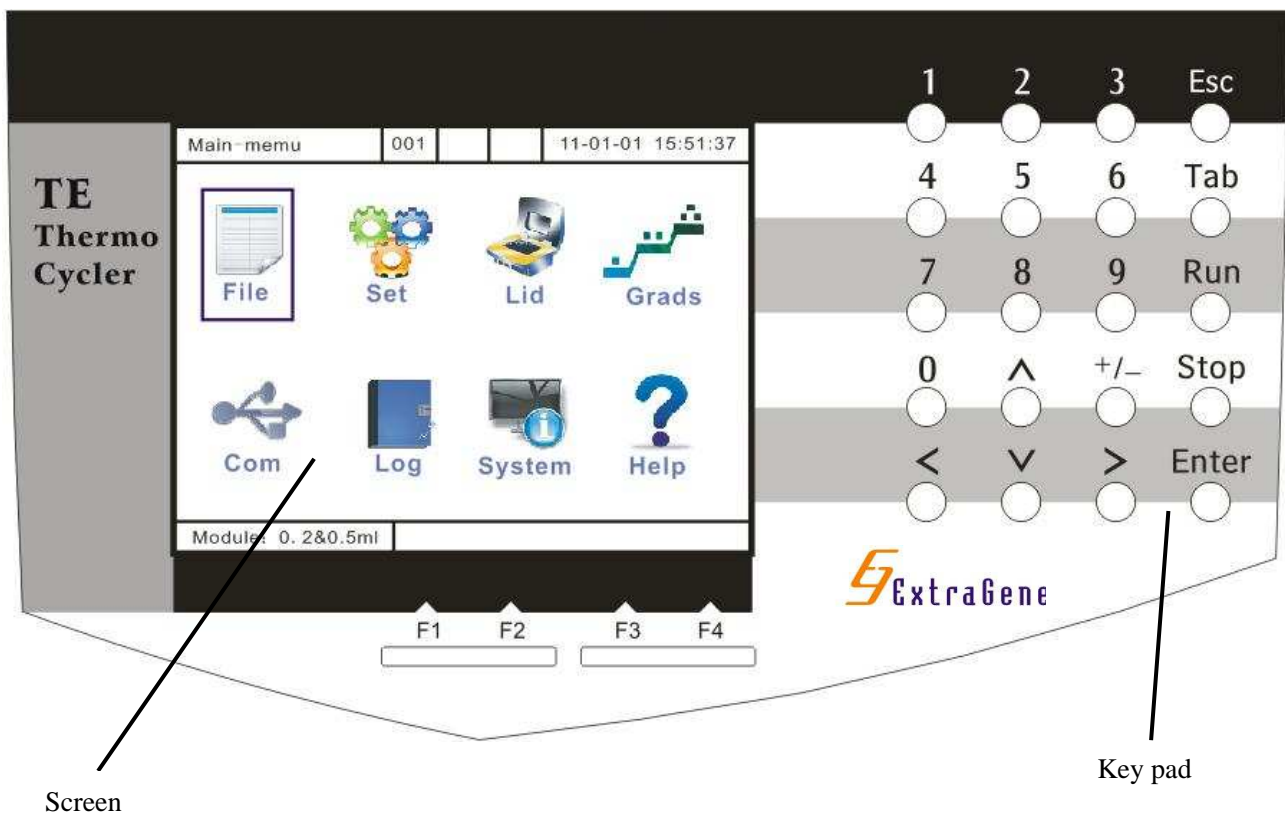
TE
Thermo
Cycler

Main-memu | 001 | | | 11-01-01 15:51:37

File
Set
Lid
Grads
Com
Log
System
Help

Module: 0. 2&0.5ml

F1 F2 F3 F4

1 2 3 Esc
4 5 6 Tab
7 8 9 Run
0 ^ +/– Stop
< v > Enter

ExtraGene

Screen

Key pad